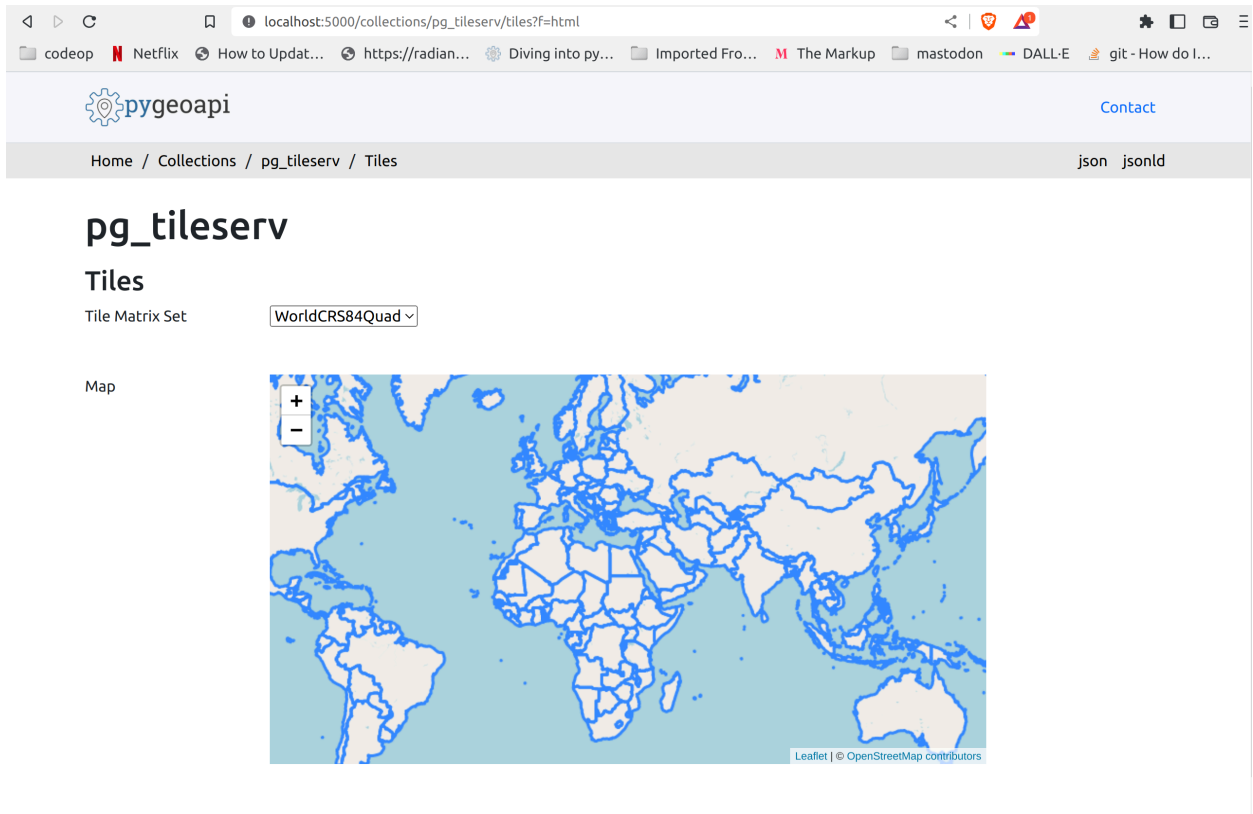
localhost:5000/collections/pg_tileserv/tiles?f=html

codeop Netflix How to Updat... https://radian... Diving into py... Imported Fro... The Markup mastodon DALL·E git - How do I...

pygeoapi

Contact

Home / Collections / pg_tileserv / Tiles

json jsonld

pg_tileserv

Tiles

Tile Matrix Set WorldCRS84Quad

Map

+
−

Leaflet | © OpenStreetMap contributors